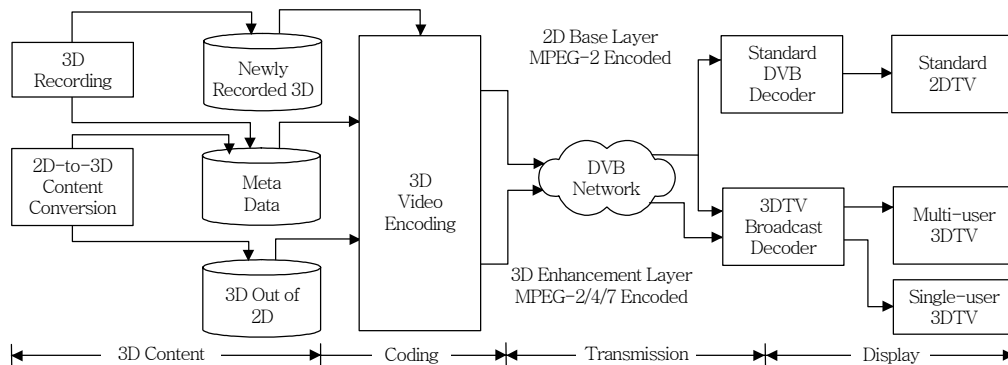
3D Recording

Newly Recorded 3D

2D-to-3D Content Conversion

Meta Data

3D Out of 2D

3D Video Encoding

2D Base Layer MPEG-2 Encoded

DVB Network

3D Enhancement Layer MPEG-2/4/7 Encoded

Standard DVB Decoder

Standard 2DTV

3DTV Broadcast Decoder

Multi-user 3DTV

Single-user 3DTV

3D Content

Coding

Transmission

Display